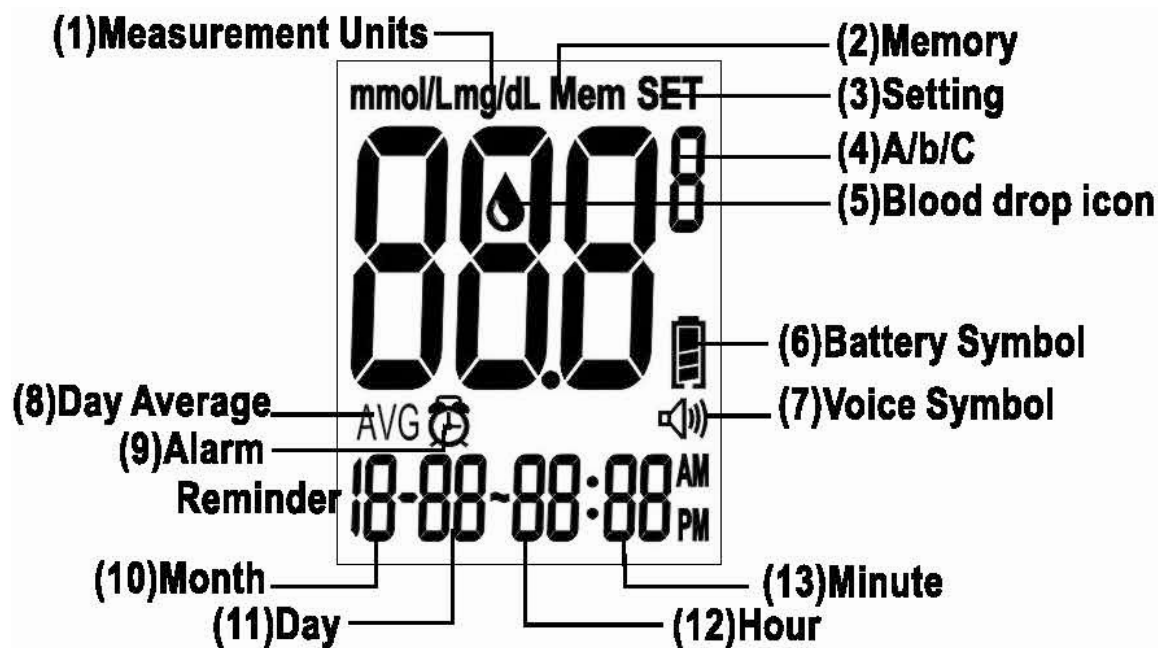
(1)Measurement Units
(2)Memory
mmol/L mg/dL Mem SET
(3)Setting
(4)A/b/C
(5)Blood drop icon
88.8
8
(6)Battery Symbol
(8)Day Average
AVG
(7)Voice Symbol
(9)Alarm Reminder
18-88~88:88 AM PM
(10)Month
(13)Minute
(11)Day
(12)Hour